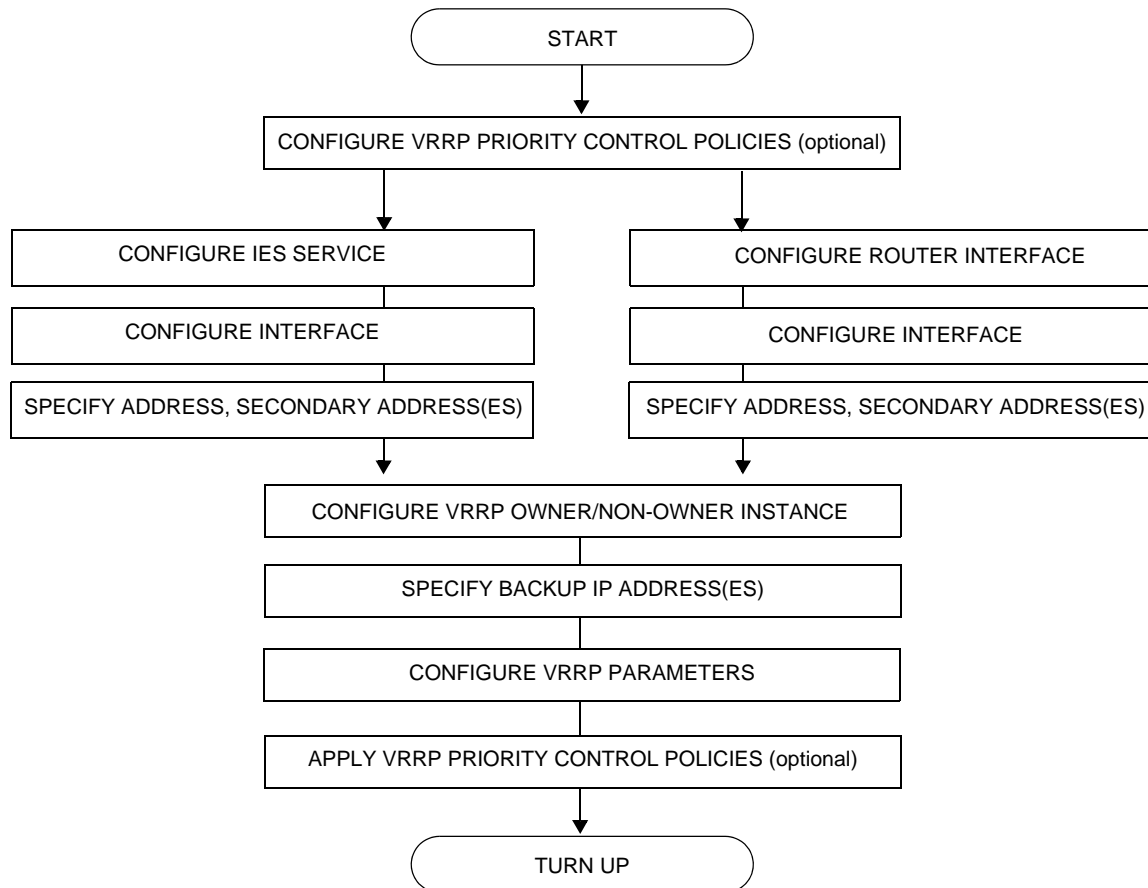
START

CONFIGURE VRRP PRIORITY CONTROL POLICIES (optional)

CONFIGURE IES SERVICE

CONFIGURE INTERFACE

SPECIFY ADDRESS, SECONDARY ADDRESS(ES)

CONFIGURE ROUTER INTERFACE

CONFIGURE INTERFACE

SPECIFY ADDRESS, SECONDARY ADDRESS(ES)

CONFIGURE VRRP OWNER/NON-OWNER INSTANCE

SPECIFY BACKUP IP ADDRESS(ES)

CONFIGURE VRRP PARAMETERS

APPLY VRRP PRIORITY CONTROL POLICIES (optional)

TURN UP